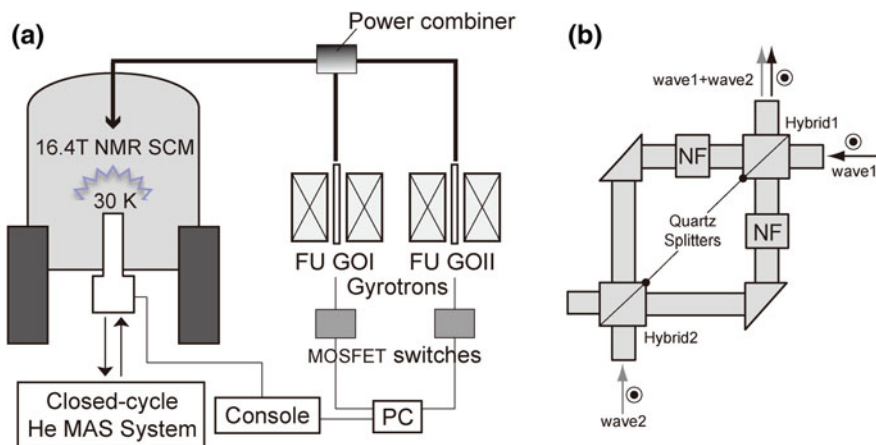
(a)

Power combiner

16.4T NMR SCM

30 K

FU GOI

FU GOII

Gyrotrons

MOSFET switches

Closed-cycle He MAS System

Console

PC

(b)

wave1+wave2

Hybrid1

NF

wave1

Quartz Splitters

NF

Hybrid2

wave2